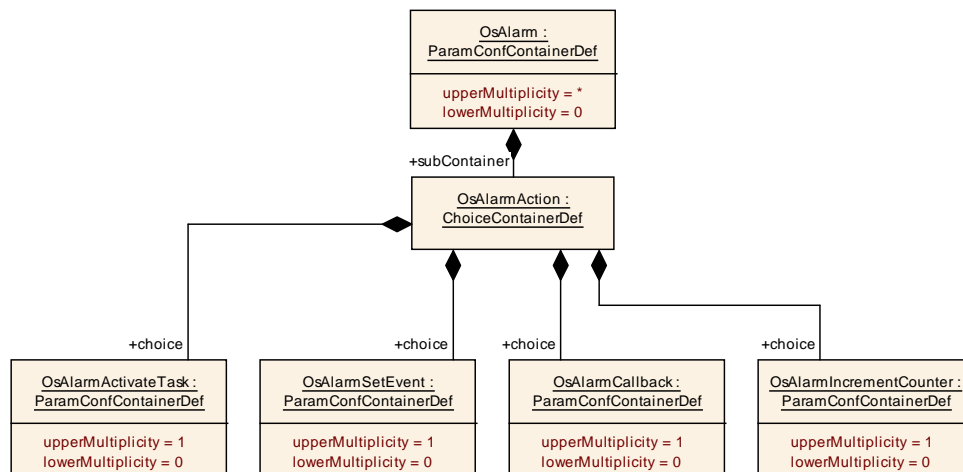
OsAlarm : ParamConfContainerDef

upperMultiplicity = *
lowerMultiplicity = 0

+subContainer

OsAlarmAction : ChoiceContainerDef

+choice

OsAlarmActivateTask : ParamConfContainerDef

upperMultiplicity = 1
lowerMultiplicity = 0

+choice

OsAlarmSetEvent : ParamConfContainerDef

upperMultiplicity = 1
lowerMultiplicity = 0

+choice

OsAlarmCallback : ParamConfContainerDef

upperMultiplicity = 1
lowerMultiplicity = 0

+choice

OsAlarmIncrementCounter : ParamConfContainerDef

upperMultiplicity = 1
lowerMultiplicity = 0